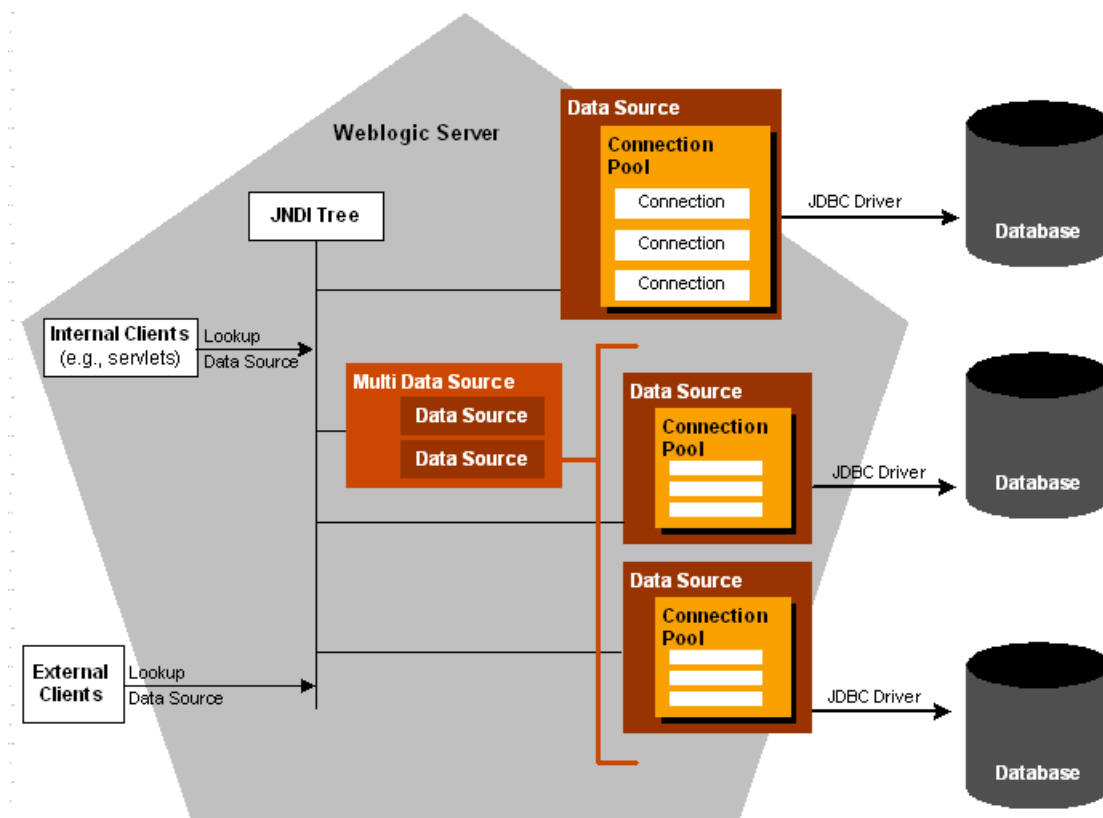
Weblogic Server

Data Source
Connection Pool
Connection
Connection
Connection

JDBC Driver

Database

JNDI Tree

Internal Clients (e.g., servlets)

Lookup Data Source

Multi Data Source
Data Source
Data Source

Data Source
Connection Pool

JDBC Driver

Database

Data Source
Connection Pool

External Clients

Lookup Data Source

JDBC Driver

Database